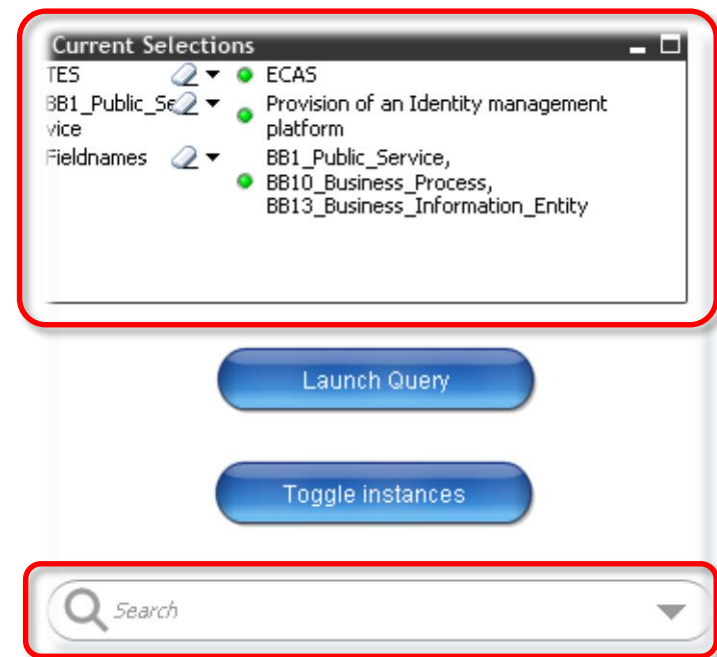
Current Selections

| | |
|---|---|
| TES | ECAS |
| BB1_Public_Se vice | Provision of an Identity management platform |
| Fieldnames | BB1_Public_Service, BB10_Business_Process, BB13_Business_Information_Entity |

Launch Query

Toggle instances

Search